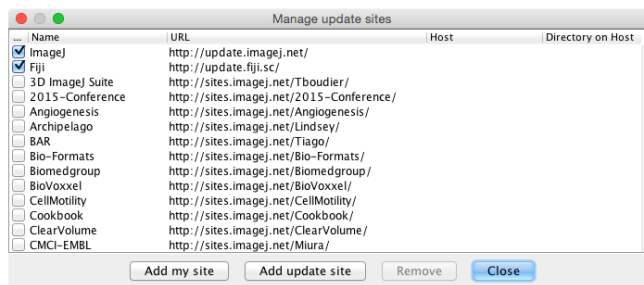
Manage update sites

| ... | Name | URL | Host | Directory on Host |
|---|---|---|---|---|
| ☑ | ImageJ | http://update.imagej.net/ | | |
| ☑ | Fiji | http://update.fiji.sc/ | | |
| ☐ | 3D ImageJ Suite | http://sites.imagej.net/Tboudier/ | | |
| ☐ | 2015-Conference | http://sites.imagej.net/2015-Conference/ | | |
| ☐ | Angiogenesis | http://sites.imagej.net/Angiogenesis/ | | |
| ☐ | Archipelago | http://sites.imagej.net/Lindsey/ | | |
| ☐ | BAR | http://sites.imagej.net/Tiago/ | | |
| ☐ | Bio-Formats | http://sites.imagej.net/Bio-Formats/ | | |
| ☐ | Biomedgroup | http://sites.imagej.net/Biomedgroup/ | | |
| ☐ | BioVoxxel | http://sites.imagej.net/BioVoxxel/ | | |
| ☐ | CellMotility | http://sites.imagej.net/CellMotility/ | | |
| ☐ | Cookbook | http://sites.imagej.net/Cookbook/ | | |
| ☐ | ClearVolume | http://sites.imagej.net/ClearVolume/ | | |
| ☐ | CMCI-EMBL | http://sites.imagej.net/Miura/ | | |

Add my site | Add update site | Remove | Close